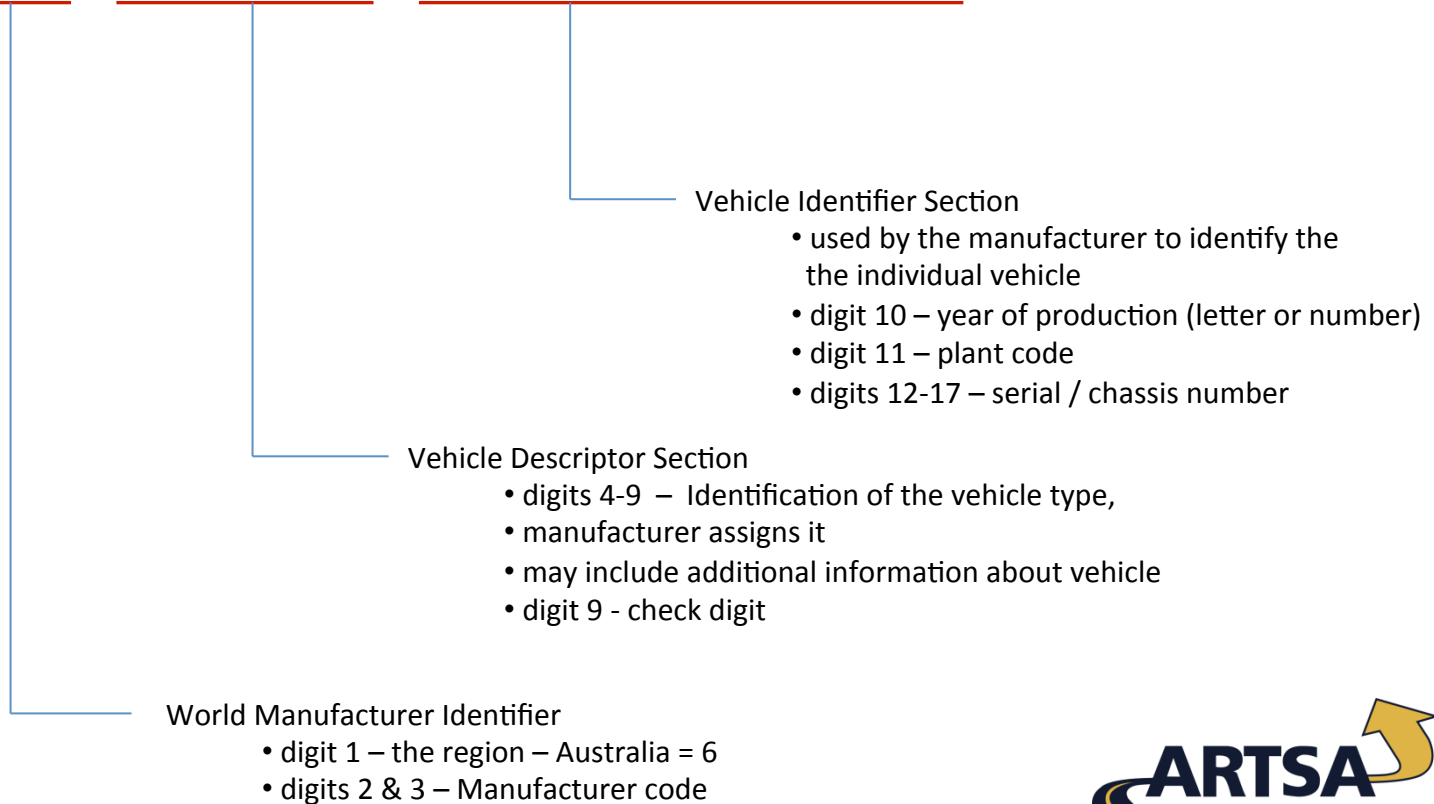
Vehicle Identifier Section
• used by the manufacturer to identify the the individual vehicle
• digit 10 – year of production (letter or number)
• digit 11 – plant code
• digits 12-17 – serial / chassis number

Vehicle Descriptor Section
• digits 4-9 – Identification of the vehicle type,
• manufacturer assigns it
• may include additional information about vehicle
• digit 9 - check digit

World Manufacturer Identifier
• digit 1 – the region – Australia = 6
• digits 2 & 3 – Manufacturer code

ARTSA